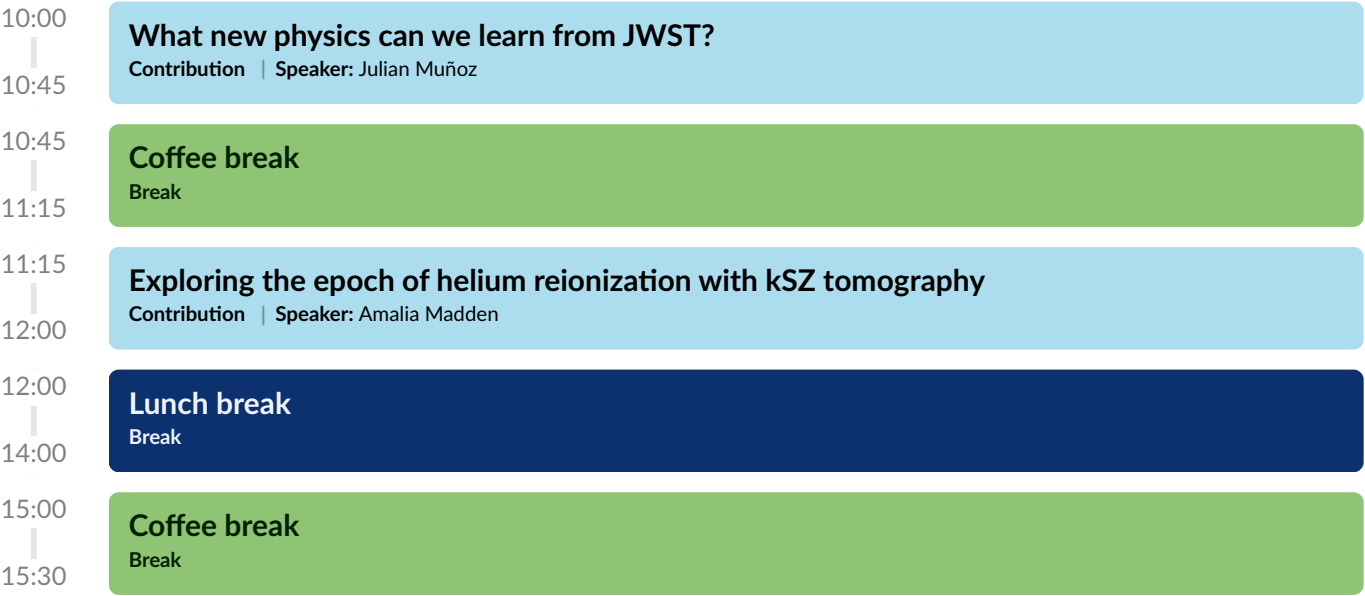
10:00
10:45
What new physics can we learn from JWST?
Contribution | Speaker: Julian Muñoz

10:45
11:15
Coffee break
Break

11:15
12:00
Exploring the epoch of helium reionization with kSZ tomography
Contribution | Speaker: Amalia Madden

12:00
14:00
Lunch break
Break

15:00
15:30
Coffee break
Break